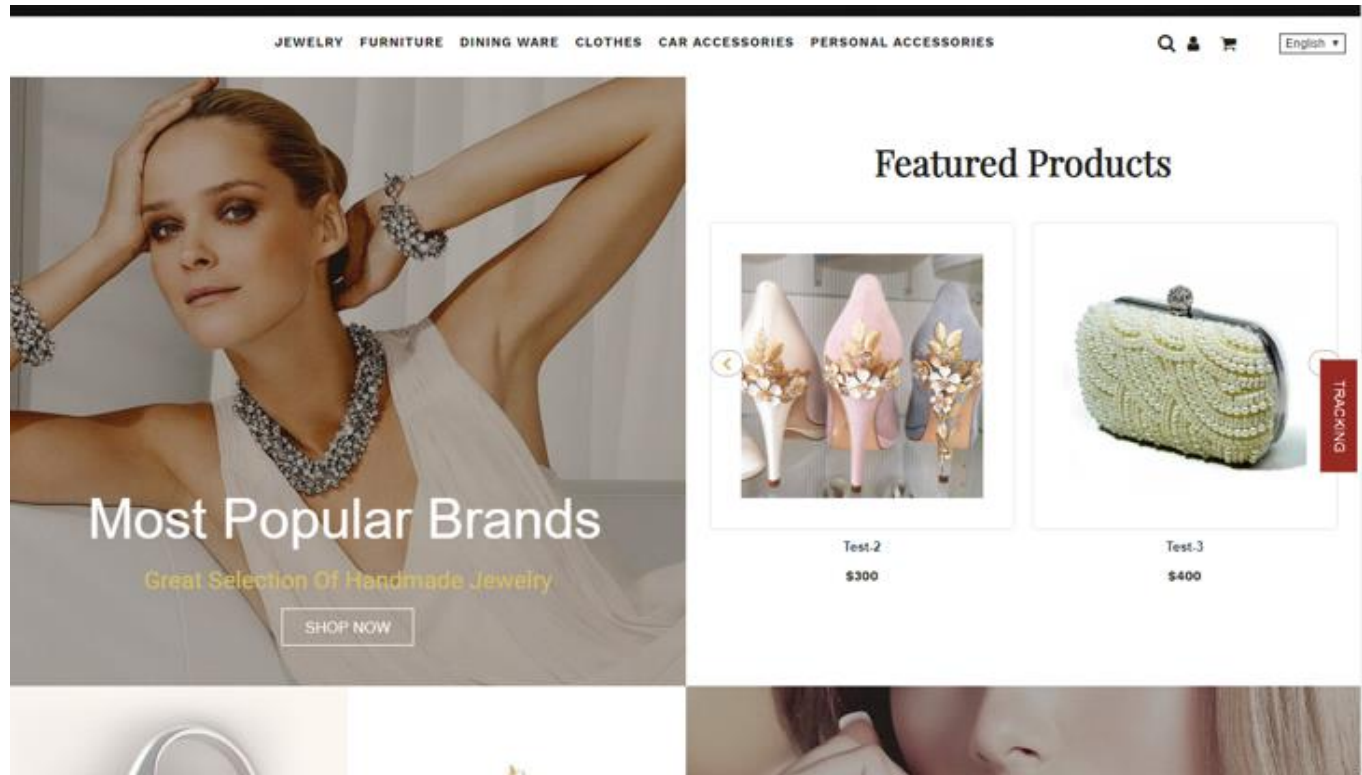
JEWELRY FURNITURE DINING WARE CLOTHES CAR ACCESSORIES PERSONAL ACCESSORIES

English ▾

Most Popular Brands

Great Selection Of Handmade Jewelry

SHOP NOW

Featured Products

Test-2

$300

Test-3

$400

TRACKING